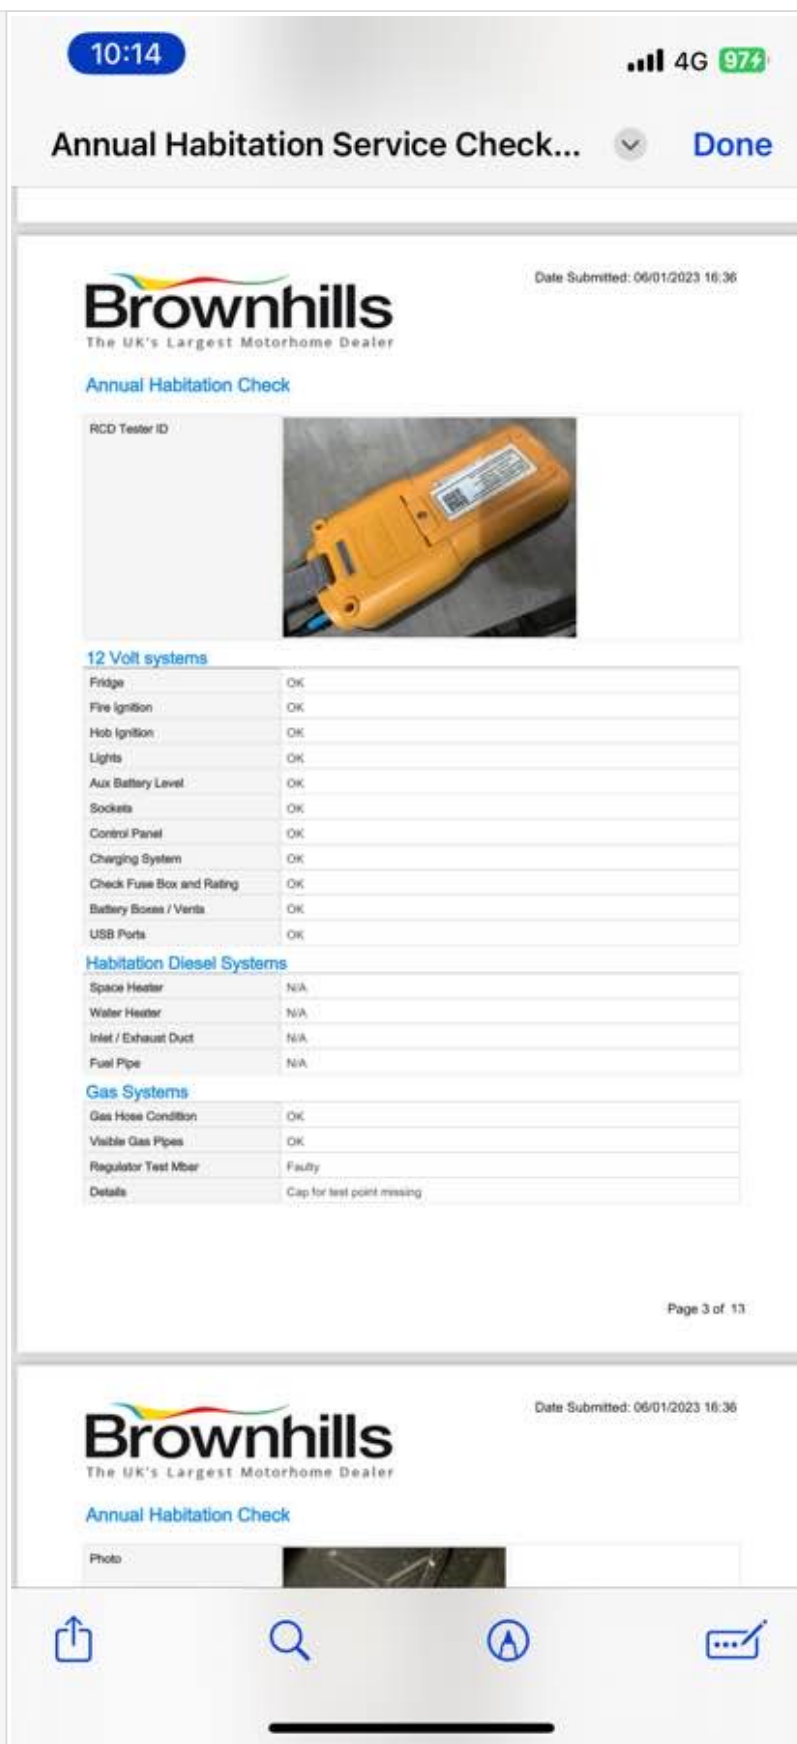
10:14

4G 97

Annual Habitation Service Check...

Done

Brownhills
The UK's Largest Motorhome Dealer

Date Submitted: 06/01/2023 16:36

Annual Habitation Check

| RCD Tester ID | |
|---|---|

12 Volt systems

| | |
|---|---|
| Fridge | OK |
| Fire Ignition | OK |
| Hob Ignition | OK |
| Lights | OK |
| Aux Battery Level | OK |
| Sockets | OK |
| Control Panel | OK |
| Charging System | OK |
| Check Fuse Box and Rating | OK |
| Battery Boxes / Vents | OK |
| USB Ports | OK |

Habitation Diesel Systems

| | |
|---|---|
| Space Heater | N/A |
| Water Heater | N/A |
| Inlet / Exhaust Duct | N/A |
| Fuel Pipe | N/A |

Gas Systems

| | |
|---|---|
| Gas Hose Condition | OK |
| Visible Gas Pipes | OK |
| Regulator Test Mbar | Faulty |
| Details | Cap for test point missing |

Page 3 of 13

Brownhills
The UK's Largest Motorhome Dealer

Date Submitted: 06/01/2023 16:36

Annual Habitation Check

Photo